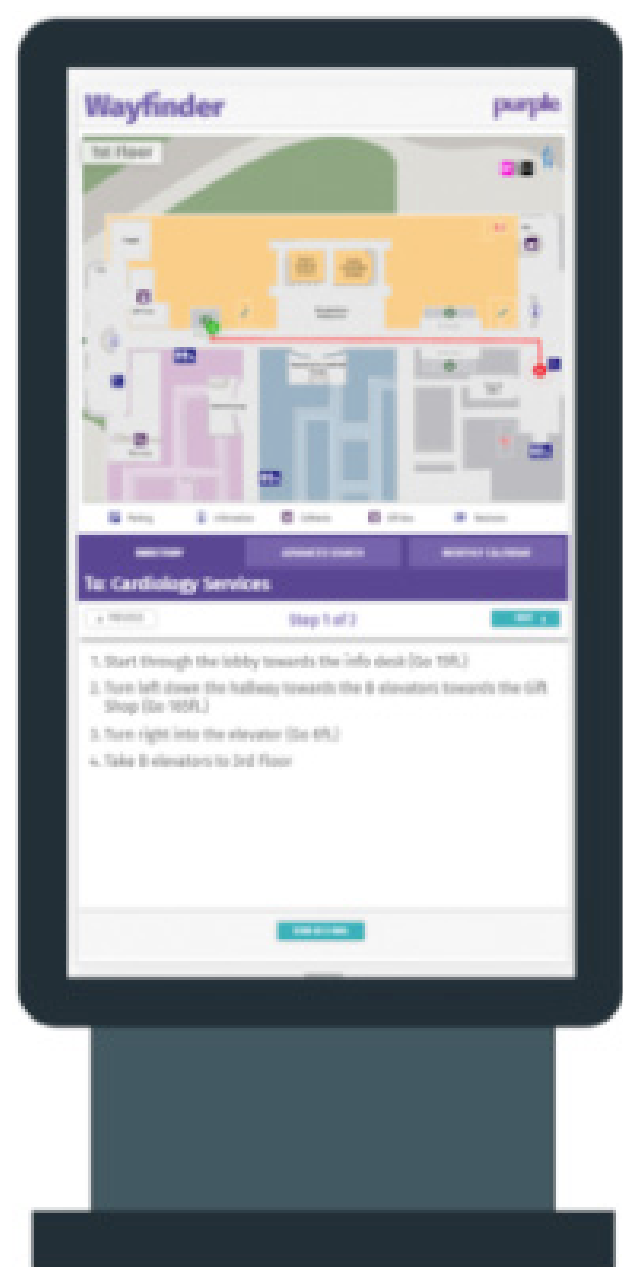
Wayfinder

purple

1st Floor

Parking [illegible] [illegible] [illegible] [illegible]

DIRECTORY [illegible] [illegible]

To: Cardiology Services

< PREVIOUS

Step 1 of 2

NEXT >

1. Start through the lobby towards the info desk (Go 15ft.)

2. Turn left down the hallway towards the B elevators towards the Gift Shop (Go 165ft.)

3. Turn right into the elevator (Go 6ft.)

4. Take B elevators to 3rd Floor

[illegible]